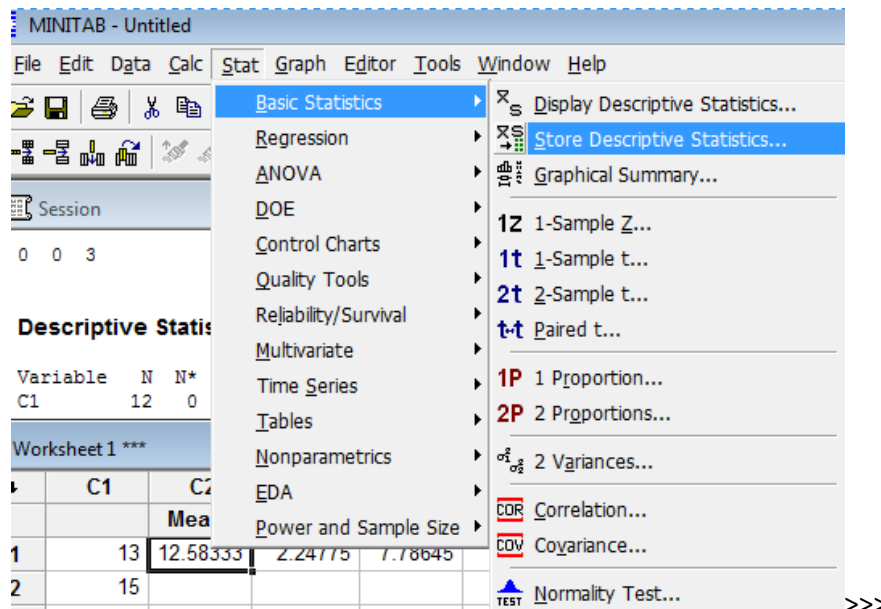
MINITAB - Untitled

File Edit Data Calc Stat Graph Editor Tools Window Help

Session

0 0 3

Descriptive Statis

Variable N N*
C1 12 0

Worksheet 1 ***

| ↓ | C1 | C2 | | |
|---|---|---|---|---|
| | | Mea | | |
| 1 | 13 | 12.58333 | 2.24775 | 7.78645 |
| 2 | 15 | | | |

Basic Statistics
Regression
ANOVA
DOE
Control Charts
Quality Tools
Reliability/Survival
Multivariate
Time Series
Tables
Nonparametrics
EDA
Power and Sample Size

Display Descriptive Statistics...
Store Descriptive Statistics...
Graphical Summary...
1Z 1-Sample Z...
1t 1-Sample t...
2t 2-Sample t...
t-t Paired t...
1P 1 Proportion...
2P 2 Proportions...
2 Variances...
COR Correlation...
COV Covariance...
TEST Normality Test...

>>>